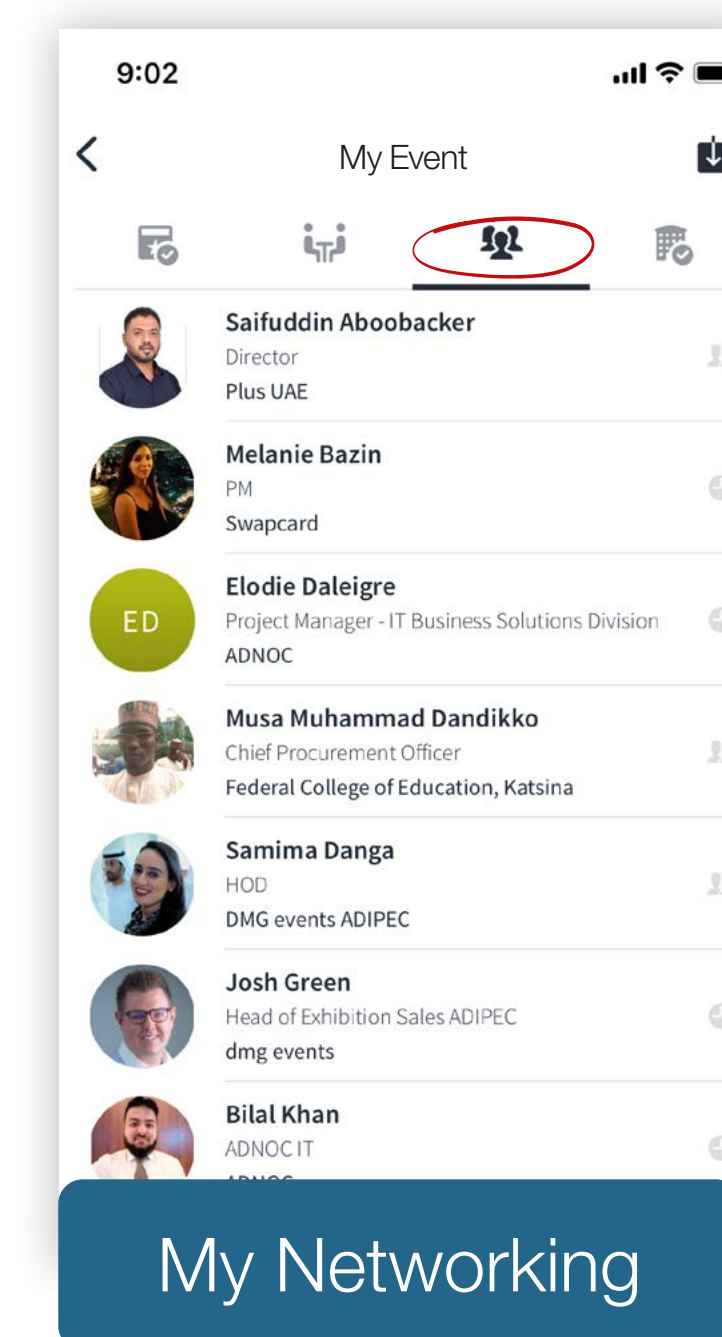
9:02

My Event

Saifuddin Aboobacker
Director
Plus UAE

Melanie Bazin
PM
Swapcard

ED
Elodie Daleigre
Project Manager - IT Business Solutions Division
ADNOC

Musa Muhammad Dandikko
Chief Procurement Officer
Federal College of Education, Katsina

Samima Danga
HOD
DMG events ADIPEC

Josh Green
Head of Exhibition Sales ADIPEC
dmg events

Bilal Khan
ADNOC IT
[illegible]

My Networking